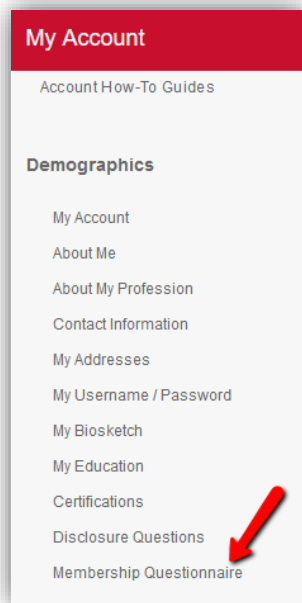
My Account

Account How-To Guides

Demographics

My Account

About Me

About My Profession

Contact Information

My Addresses

My Username / Password

My Biosketch

My Education

Certifications

Disclosure Questions

Membership Questionnaire